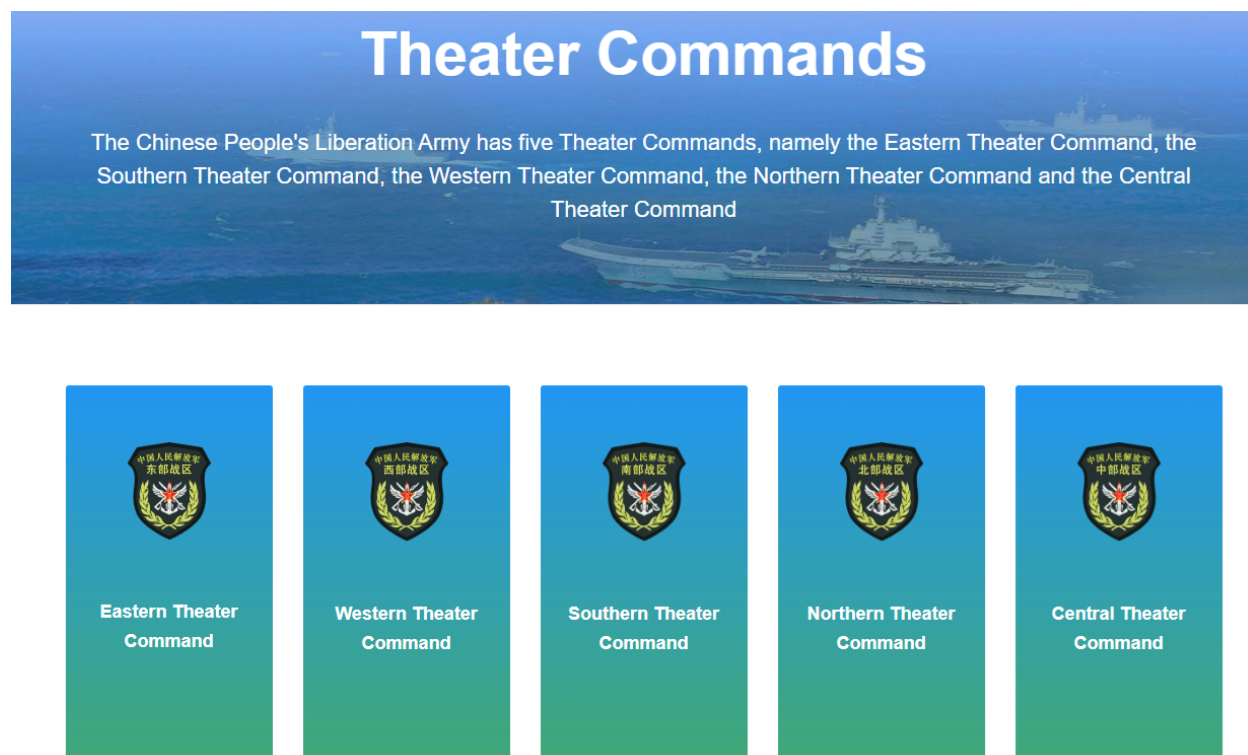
Theater Commands

The Chinese People's Liberation Army has five Theater Commands, namely the Eastern Theater Command, the Southern Theater Command, the Western Theater Command, the Northern Theater Command and the Central Theater Command

中国人民解放军
东部战区

Eastern Theater Command

中国人民解放军
西部战区

Western Theater Command

中国人民解放军
南部战区

Southern Theater Command

中国人民解放军
北部战区

Northern Theater Command

中国人民解放军
中部战区

Central Theater Command